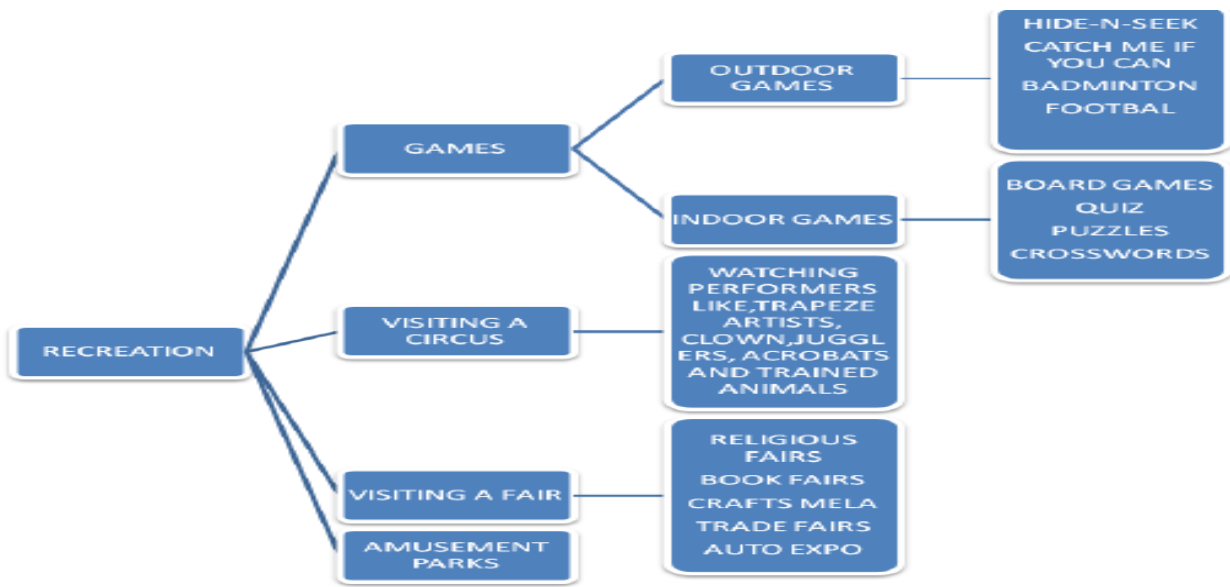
RECREATION

GAMES

OUTDOOR GAMES

HIDE-N-SEEK
CATCH ME IF YOU CAN
BADMINTON
FOOTBAL

INDOOR GAMES

BOARD GAMES
QUIZ
PUZZLES
CROSSWORDS

VISITING A CIRCUS

WATCHING PERFORMERS LIKE,TRAPEZE ARTISTS, CLOWN,JUGGLERS, ACROBATS AND TRAINED ANIMALS

VISITING A FAIR

RELIGIOUS FAIRS
BOOK FAIRS
CRAFTS MELA
TRADE FAIRS
AUTO EXPO

AMUSEMENT PARKS